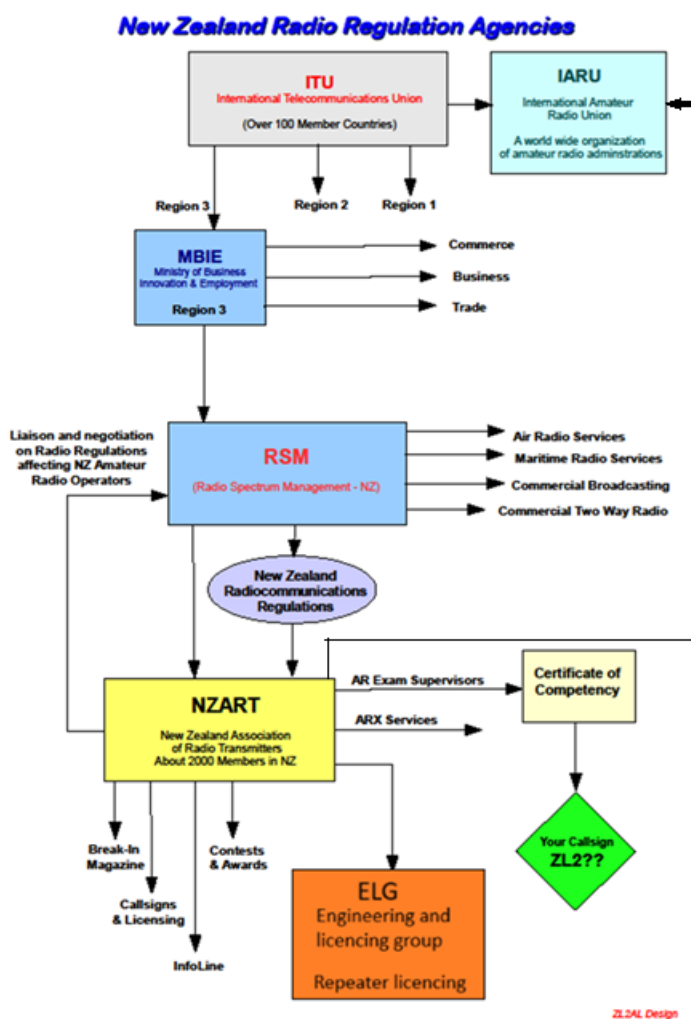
New Zealand Radio Regulation Agencies

ITU
International Telecommunications Union
(Over 100 Member Countries)

IARU
International Amateur Radio Union
A world wide organization of amateur radio adminstrations

Region 3
Region 2
Region 1

MBIE
Ministry of Business Innovation & Employment
Region 3

Commerce
Business
Trade

Liaison and negotiation on Radio Regulations affecting NZ Amateur Radio Operators

RSM
(Radio Spectrum Management - NZ)

Air Radio Services
Maritime Radio Services
Commercial Broadcasting
Commercial Two Way Radio

New Zealand Radiocommunications Regulations

NZART
New Zealand Association of Radio Transmitters
About 2000 Members in NZ

AR Exam Supervisors
ARX Services

Certificate of Competency

Your Callsign
ZL2??

Break-In Magazine
Callsigns & Licensing
InfoLine
Contests & Awards

ELG
Engineering and licencing group
Repeater licencing

ZL2AL Design